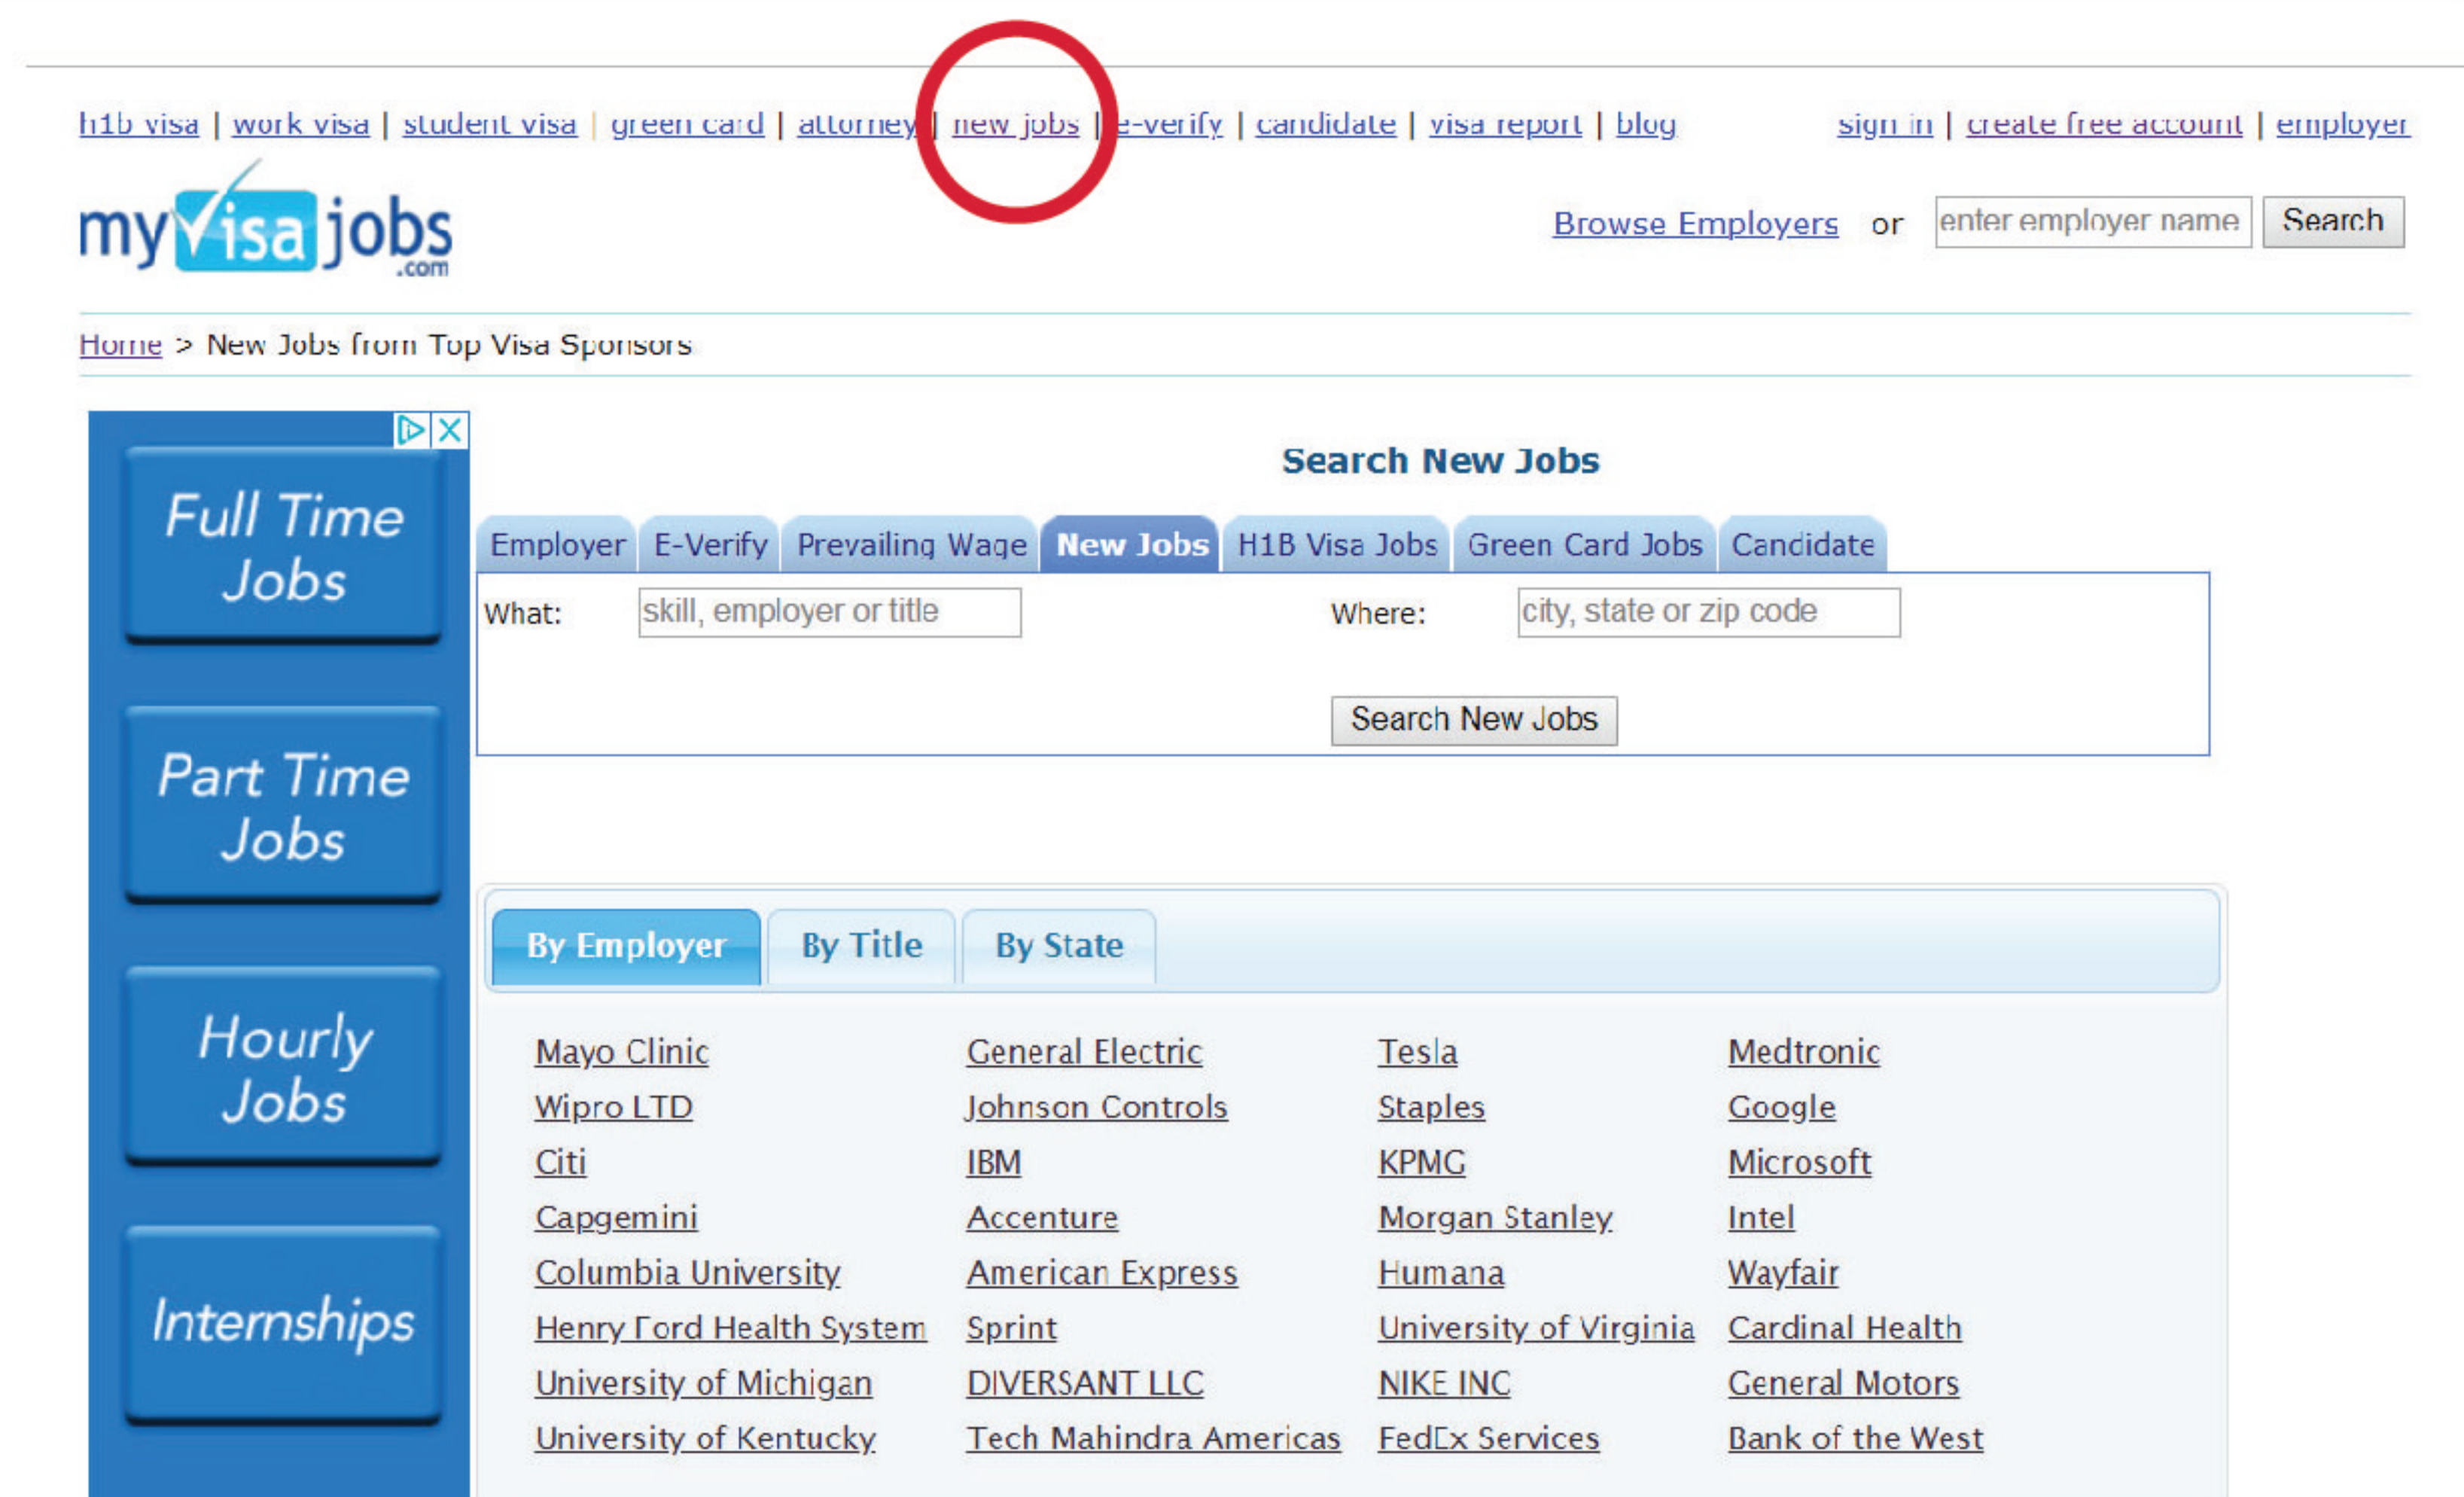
h1b visa | work visa | student visa | green card | attorney | new jobs | e-verify | candidate | visa report | blog

sign in | create free account | employer

myvisajobs.com

Browse Employers or enter employer name Search

Home > New Jobs from Top Visa Sponsors

Full Time Jobs

Part Time Jobs

Hourly Jobs

Internships

Search New Jobs

Employer | E-Verify | Prevailing Wage | New Jobs | H1B Visa Jobs | Green Card Jobs | Candidate

What: skill, employer or title

Where: city, state or zip code

Search New Jobs

By Employer | By Title | By State

| | | | |
|---|---|---|---|
| Mayo Clinic | General Electric | Tesla | Medtronic |
| Wipro LTD | Johnson Controls | Staples | Google |
| Citi | IBM | KPMG | Microsoft |
| Capgemini | Accenture | Morgan Stanley | Intel |
| Columbia University | American Express | Humana | Wayfair |
| Henry Ford Health System | Sprint | University of Virginia | Cardinal Health |
| University of Michigan | DIVERSANT LLC | NIKE INC | General Motors |
| University of Kentucky | Tech Mahindra Americas | FedEx Services | Bank of the West |